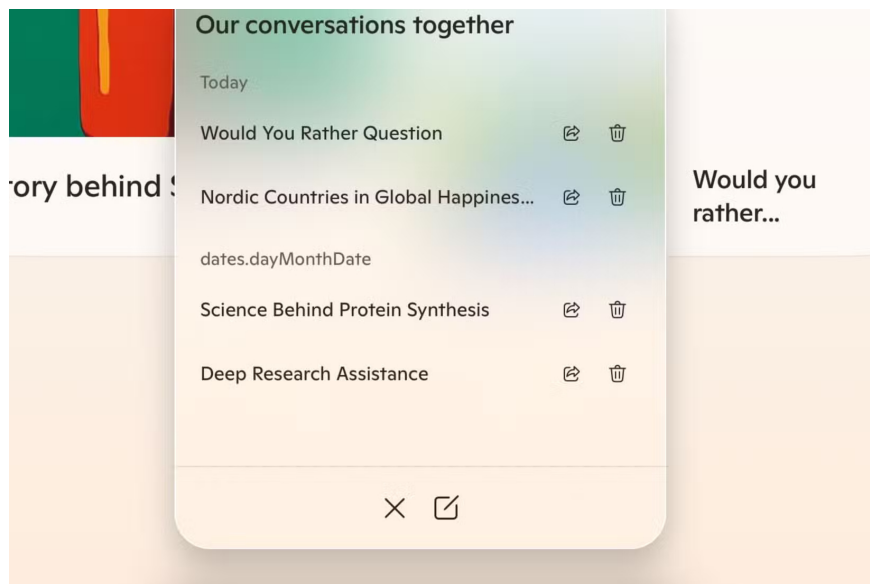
rory behind S

Our conversations together

Today

Would You Rather Question

Nordic Countries in Global Happines...

dates.dayMonthDate

Science Behind Protein Synthesis

Deep Research Assistance

Would you rather...